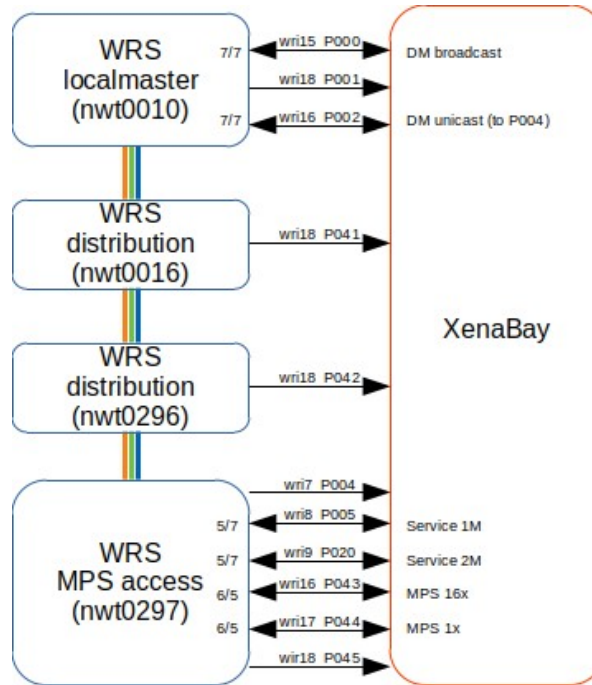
WRS localmaster (nwt0010)

7/7
wri15 P000
DM broadcast

wri18 P001

7/7
wri16 P002
DM unicast (to P004)

WRS distribution (nwt0016)

wri18 P041

XenaBay

WRS distribution (nwt0296)

wri18 P042

WRS MPS access (nwt0297)

wri7 P004

5/7
wri8 P005
Service 1M

5/7
wri9 P020
Service 2M

6/5
wri16 P043
MPS 16x

6/5
wri17 P044
MPS 1x

wir18 P045